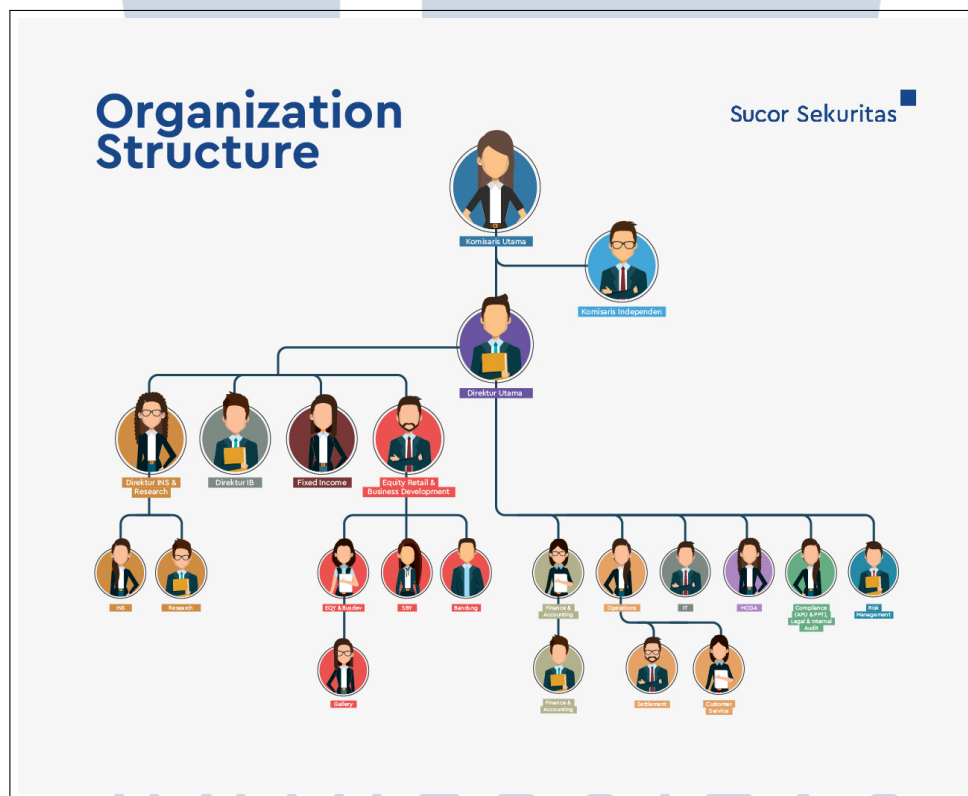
Organization Structure

Sucor Sekuritas

Komisaris Utama

Komisaris Independen

Direktur Utama

Direktur INS & Research

Direktur IB

Fixed Income

Equity Retail & Business Development

INS

Research

EQY & Busdev

SBY

Bandung

Gallery

Finance & Accounting

Operations

IT

HCGA

Compliance (APU & PPT), Legal & Internal Audit

Risk Management

Finance & Accounting

Settlement

Customer Service